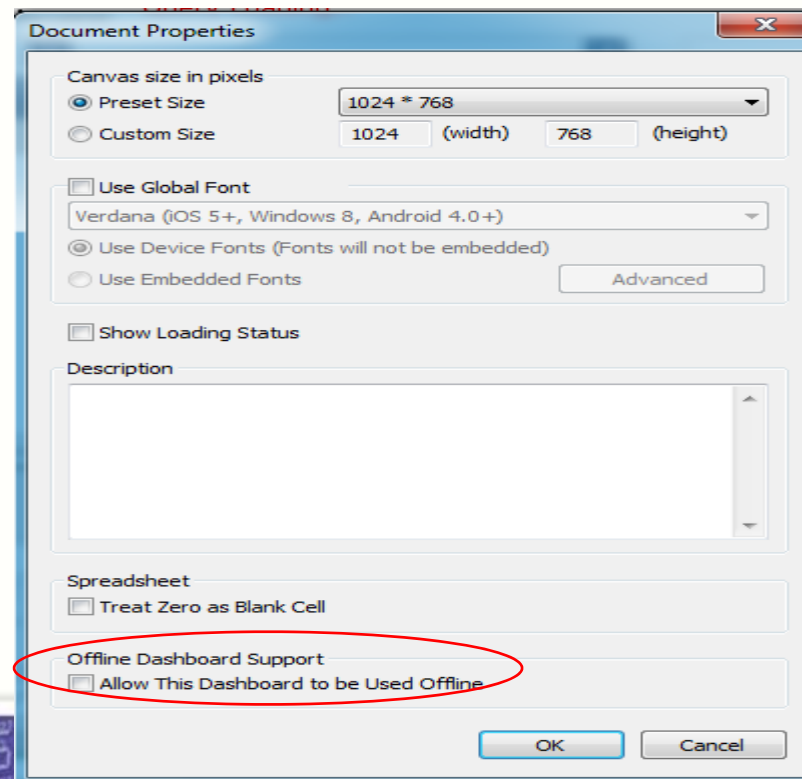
Document Properties

Canvas size in pixels
Preset Size
1024 * 768
Custom Size
1024
(width)
768
(height)

Use Global Font
Verdana (iOS 5+, Windows 8, Android 4.0+)
Use Device Fonts (Fonts will not be embedded)
Use Embedded Fonts
Advanced

Show Loading Status

Description

Spreadsheet
Treat Zero as Blank Cell

Offline Dashboard Support
Allow This Dashboard to be Used Offline

OK
Cancel